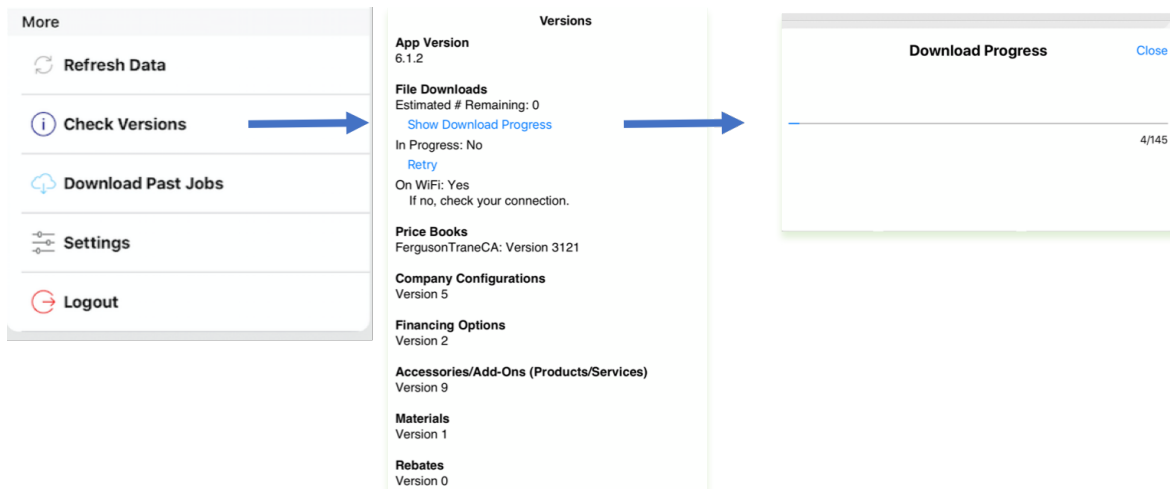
More

Refresh Data

Check Versions

Download Past Jobs

Settings

Logout

Versions

App Version
6.1.2

File Downloads
Estimated # Remaining: 0
Show Download Progress
In Progress: No
Retry
On WiFi: Yes
If no, check your connection.

Price Books
FergusonTraneCA: Version 3121

Company Configurations
Version 5

Financing Options
Version 2

Accessories/Add-Ons (Products/Services)
Version 9

Materials
Version 1

Rebates
Version 0

Download Progress
Close

4/145